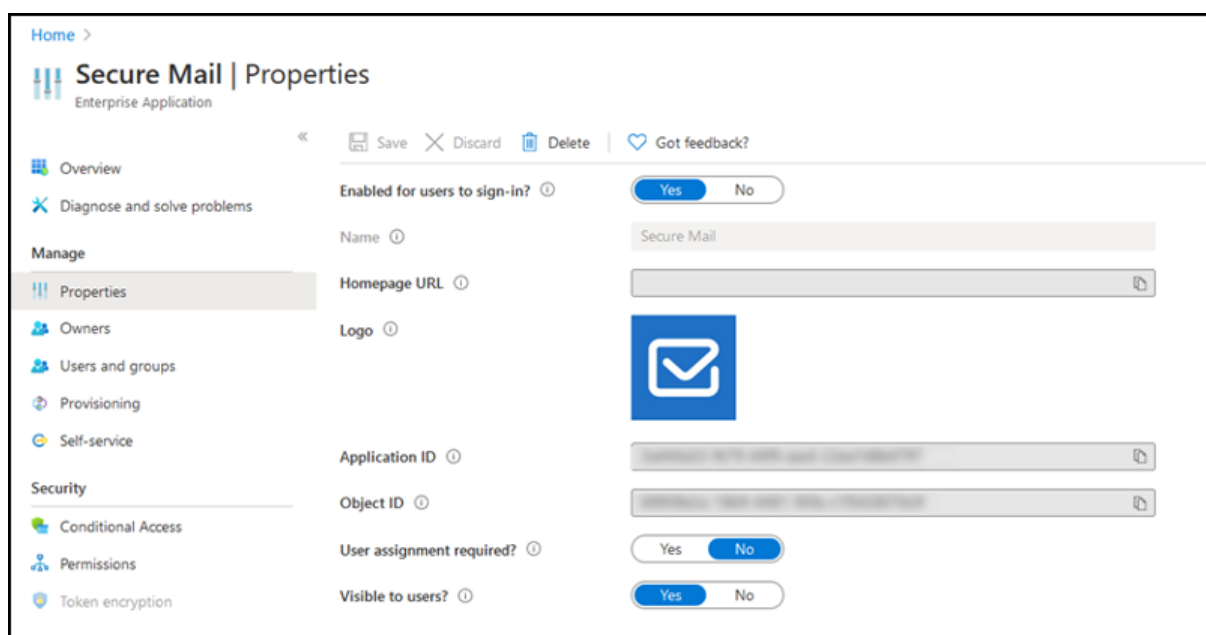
Home >

Secure Mail | Properties
Enterprise Application

«

Overview
Diagnose and solve problems
Manage
Properties
Owners
Users and groups
Provisioning
Self-service
Security
Conditional Access
Permissions
Token encryption

Save Discard Delete Got feedback?

Enabled for users to sign-in? ⓘ Yes No

Name ⓘ Secure Mail

Homepage URL ⓘ

Logo ⓘ

Application ID ⓘ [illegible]

Object ID ⓘ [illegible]

User assignment required? ⓘ Yes No

Visible to users? ⓘ Yes No